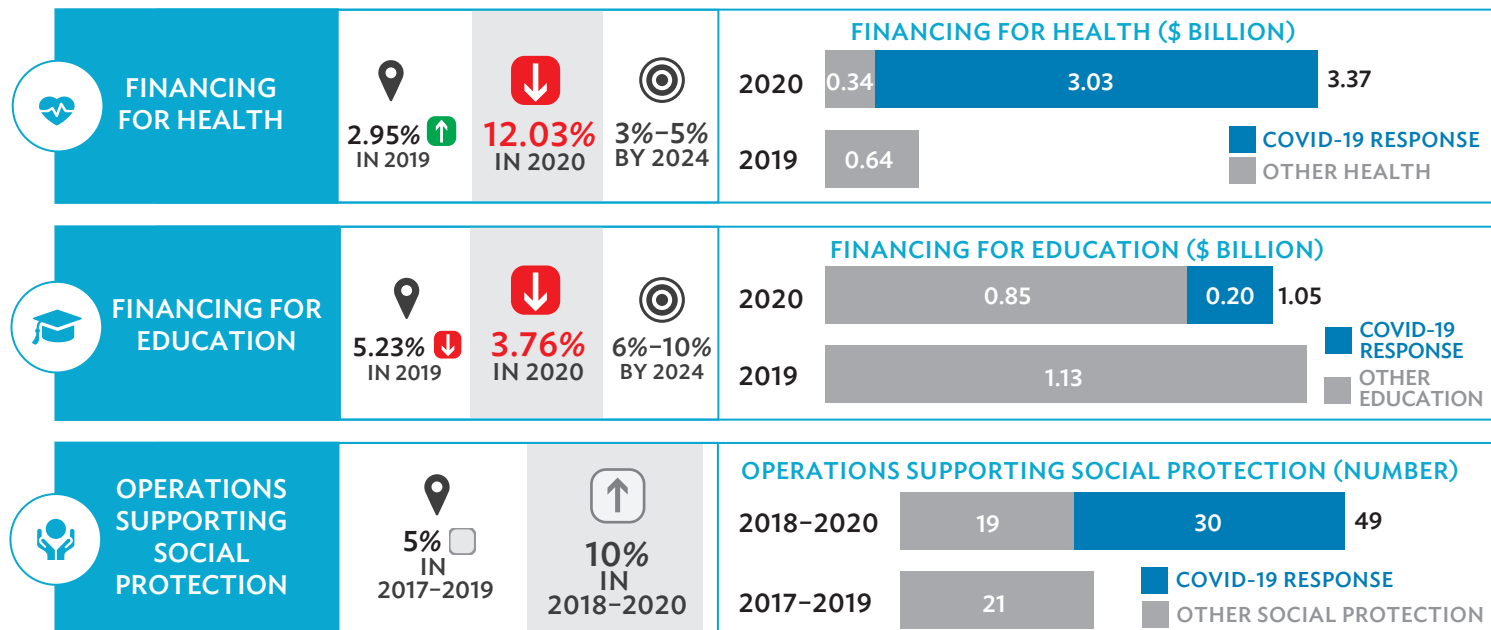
FINANCING FOR HEALTH

2.95% IN 2019

12.03% IN 2020

3%–5% BY 2024

FINANCING FOR HEALTH ($ BILLION)

| | Other Health | COVID-19 Response | Total |
|---|---|---|---|
| 2020 | 0.34 | 3.03 | 3.37 |
| 2019 | 0.64 | | |

COVID-19 RESPONSE
OTHER HEALTH

FINANCING FOR EDUCATION

5.23% IN 2019

3.76% IN 2020

6%–10% BY 2024

FINANCING FOR EDUCATION ($ BILLION)

| | Other Education | COVID-19 Response | Total |
|---|---|---|---|
| 2020 | 0.85 | 0.20 | 1.05 |
| 2019 | 1.13 | | |

COVID-19 RESPONSE
OTHER EDUCATION

OPERATIONS SUPPORTING SOCIAL PROTECTION

5% IN 2017–2019

10% IN 2018–2020

OPERATIONS SUPPORTING SOCIAL PROTECTION (NUMBER)

| | Other Social Protection | COVID-19 Response | Total |
|---|---|---|---|
| 2018–2020 | 19 | 30 | 49 |
| 2017–2019 | 21 | | |

COVID-19 RESPONSE
OTHER SOCIAL PROTECTION